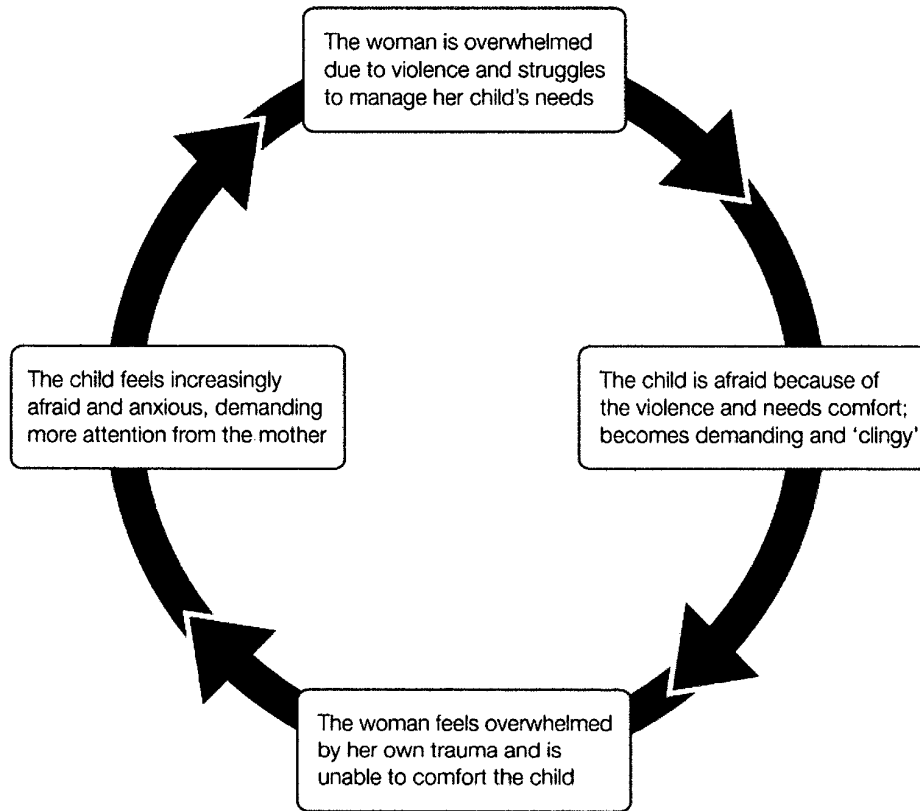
The woman is overwhelmed due to violence and struggles to manage her child's needs

The child is afraid because of the violence and needs comfort; becomes demanding and 'clingy'

The woman feels overwhelmed by her own trauma and is unable to comfort the child

The child feels increasingly afraid and anxious, demanding more attention from the mother